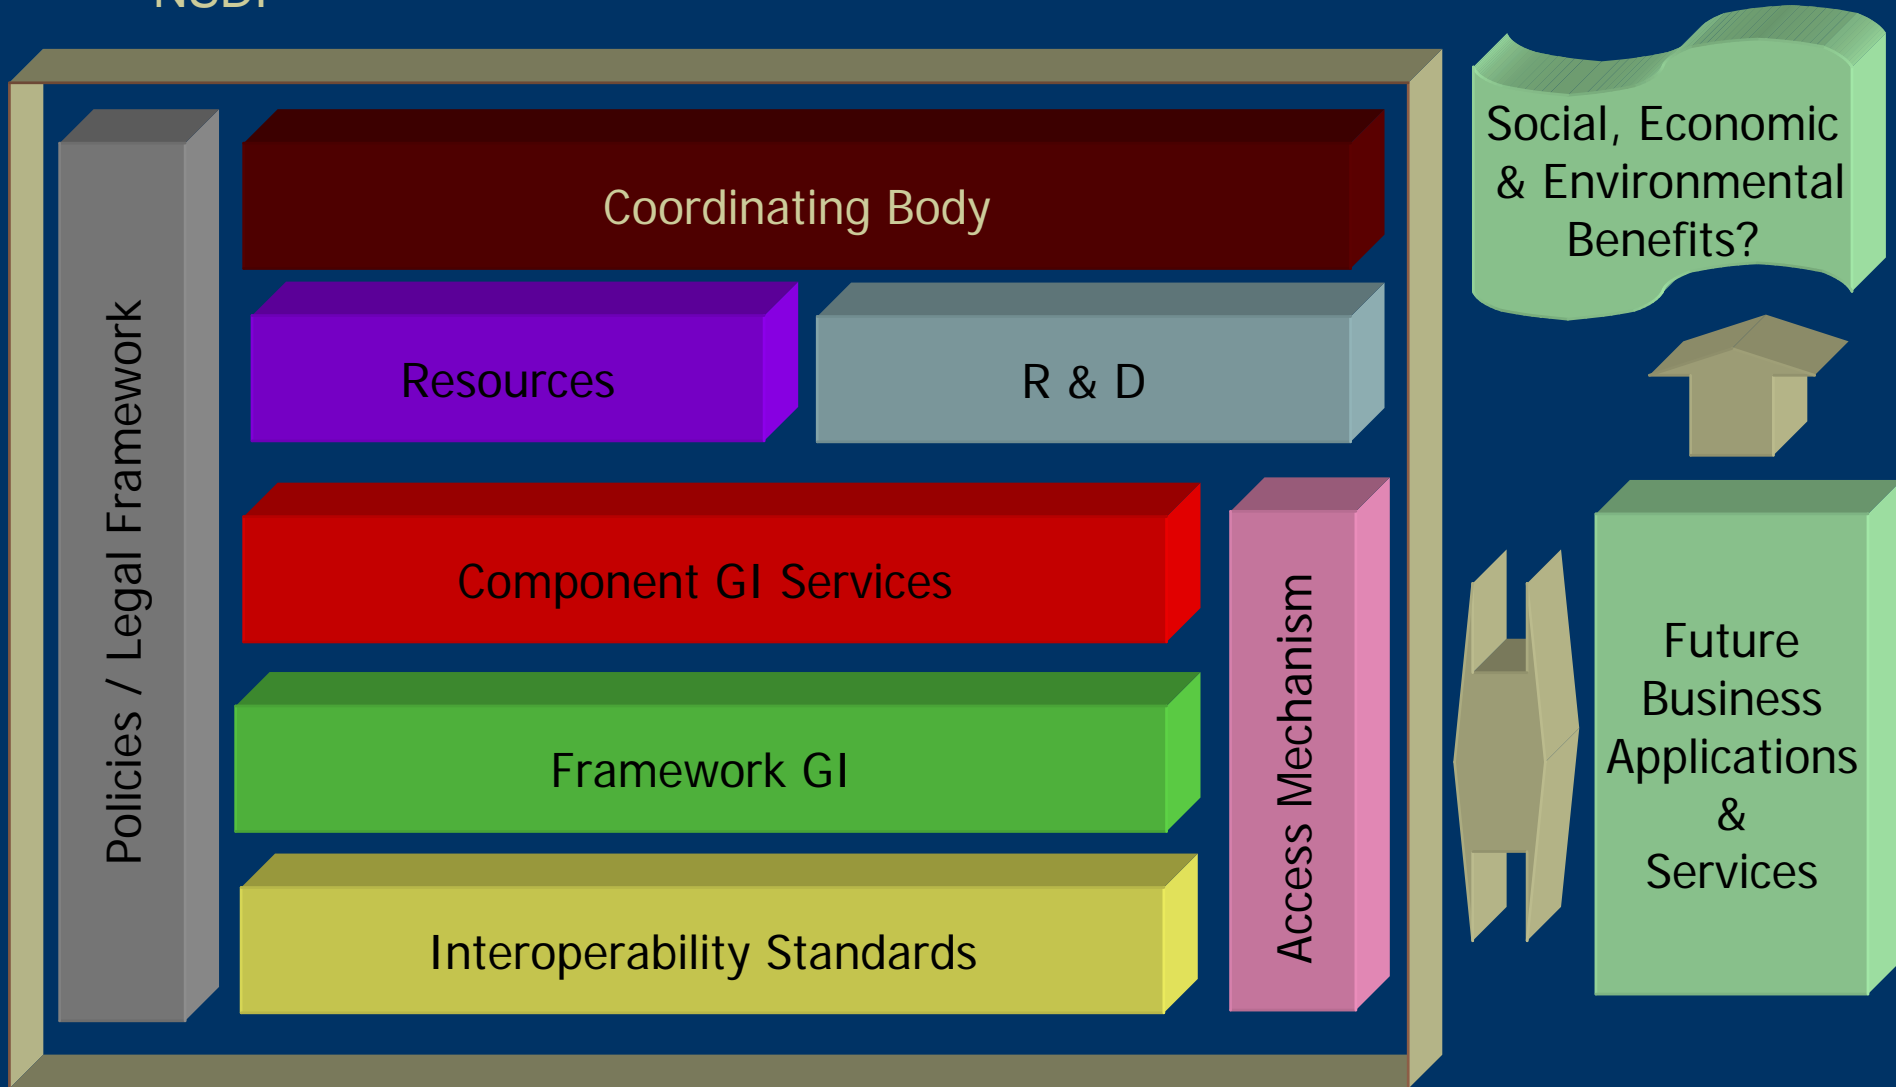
NSDI

Policies / Legal Framework

Coordinating Body

Resources

R & D

Component GI Services

Framework GI

Interoperability Standards

Access Mechanism

Social, Economic & Environmental Benefits?

Future Business Applications & Services